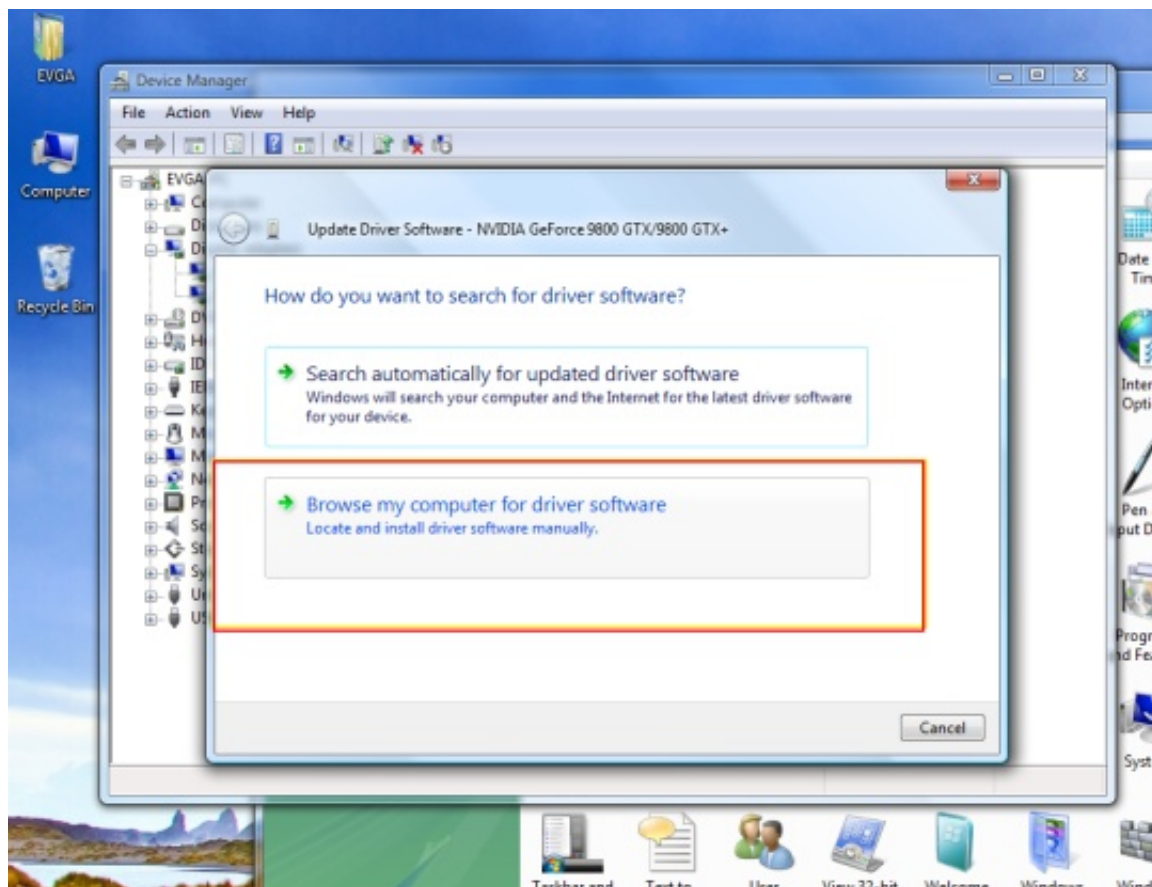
EVGA

Computer

Recycle Bin

Device Manager

File Action View Help

EVGA

Update Driver Software - NVIDIA GeForce 9800 GTX/9800 GTX+

How do you want to search for driver software?

Search automatically for updated driver software
Windows will search your computer and the Internet for the latest driver software for your device.

Browse my computer for driver software
Locate and install driver software manually.

Cancel

Date Tin

Inter Opti

Pen put D

Progr nd Fe

Syst

Taskbar and

Text to

User

View 32-bit

Welcome

Windows

Wind